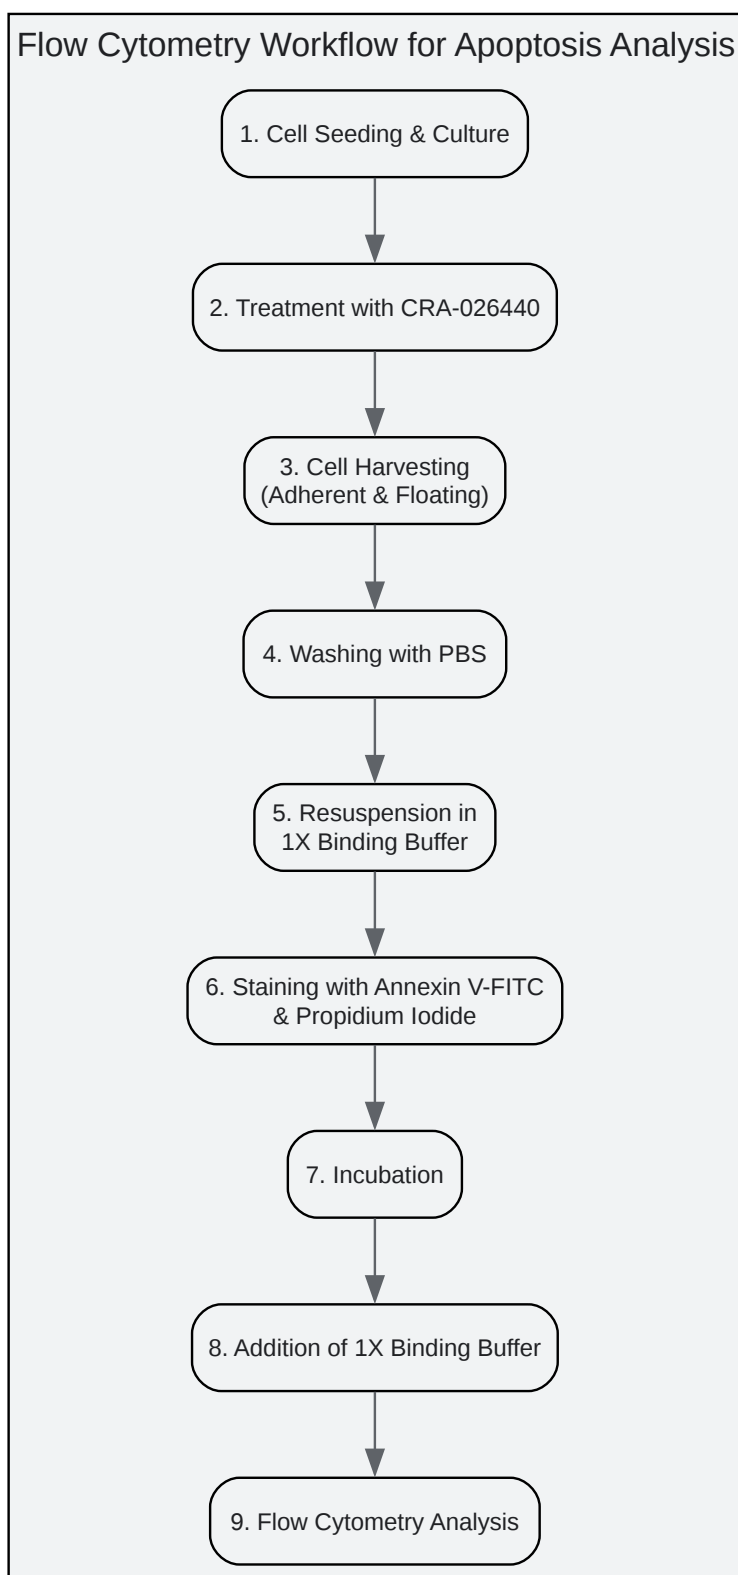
Flow Cytometry Workflow for Apoptosis Analysis

1. Cell Seeding & Culture

2. Treatment with CRA-026440

3. Cell Harvesting (Adherent & Floating)

4. Washing with PBS

5. Resuspension in 1X Binding Buffer

6. Staining with Annexin V-FITC & Propidium Iodide

7. Incubation

8. Addition of 1X Binding Buffer

9. Flow Cytometry Analysis